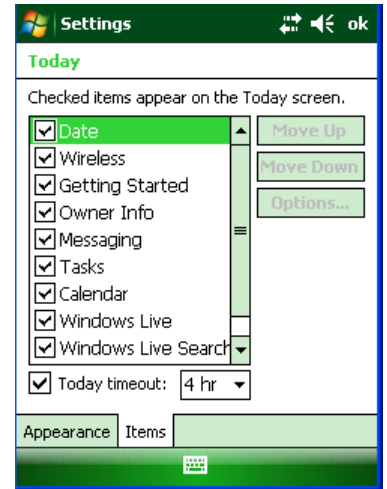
Settings

ok

Today

Checked items appear on the Today screen.

Date
Wireless
Getting Started
Owner Info
Messaging
Tasks
Calendar
Windows Live
Windows Live Search

Move Up
Move Down
Options...

Today timeout: 4 hr

Appearance Items